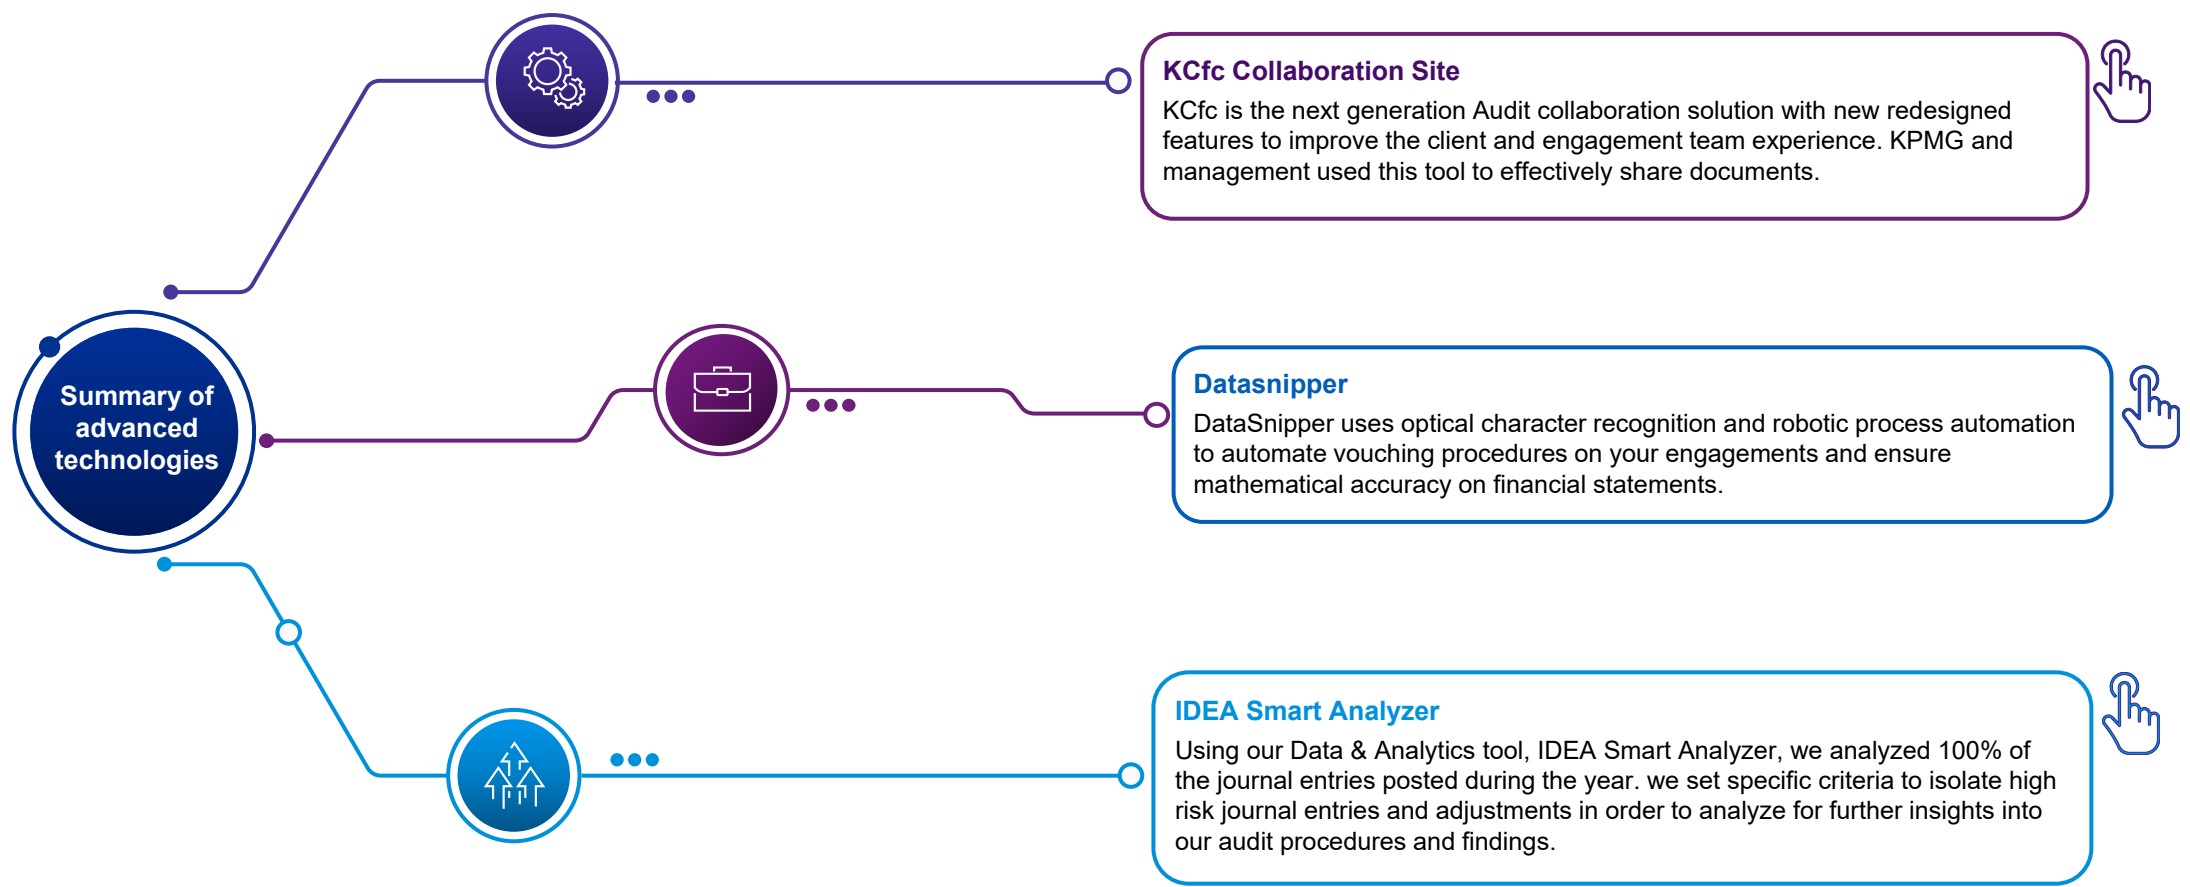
Summary of advanced technologies

KCfc Collaboration Site

KCfc is the next generation Audit collaboration solution with new redesigned features to improve the client and engagement team experience. KPMG and management used this tool to effectively share documents.

Datasnipper

DataSnipper uses optical character recognition and robotic process automation to automate vouching procedures on your engagements and ensure mathematical accuracy on financial statements.

IDEA Smart Analyzer

Using our Data & Analytics tool, IDEA Smart Analyzer, we analyzed 100% of the journal entries posted during the year. we set specific criteria to isolate high risk journal entries and adjustments in order to analyze for further insights into our audit procedures and findings.